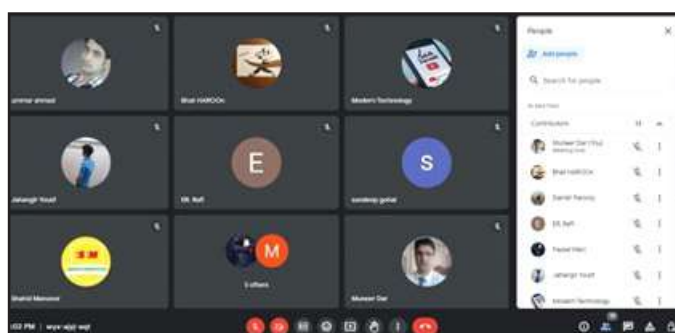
umar ahmad

Bhat HAROON

Modern Technology

Jahangir Yousf

E

Elk Rafi

S

sandeep gohal

Shahid Mansoor

M

5 others

Muneer Dar

People

Add people

Search for people

In Meet Team

Contributors

Muneer Dar (You)
Meeting host

Bhat HAROON

Daniel Yaroslav

Elk Rafi

Feisal Mari

Jahangir Yousf

Modern Technology

:02 PM | wyx-ajqr-wqt